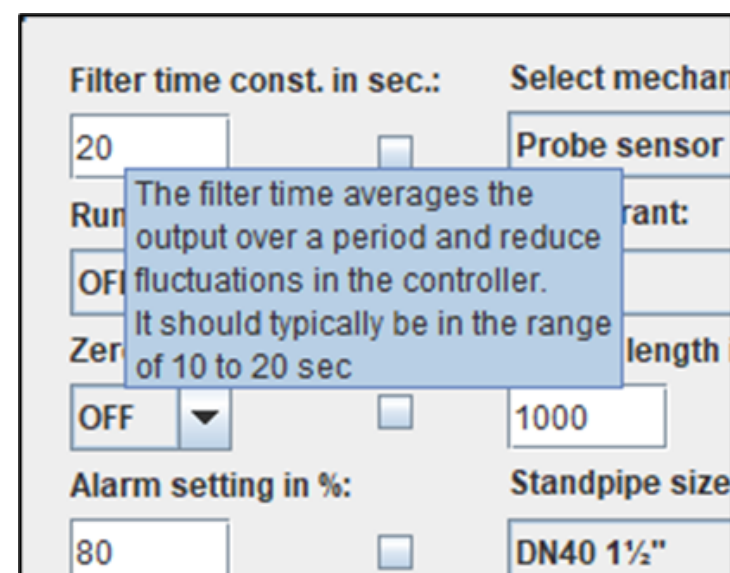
Filter time const. in sec.:

20

Select mechan

Probe sensor

Run

OFF

Zer

rant:

length

The filter time averages the output over a period and reduce fluctuations in the controller.
It should typically be in the range of 10 to 20 sec

OFF

1000

Alarm setting in %:

Standpipe size

80

DN40 1½"